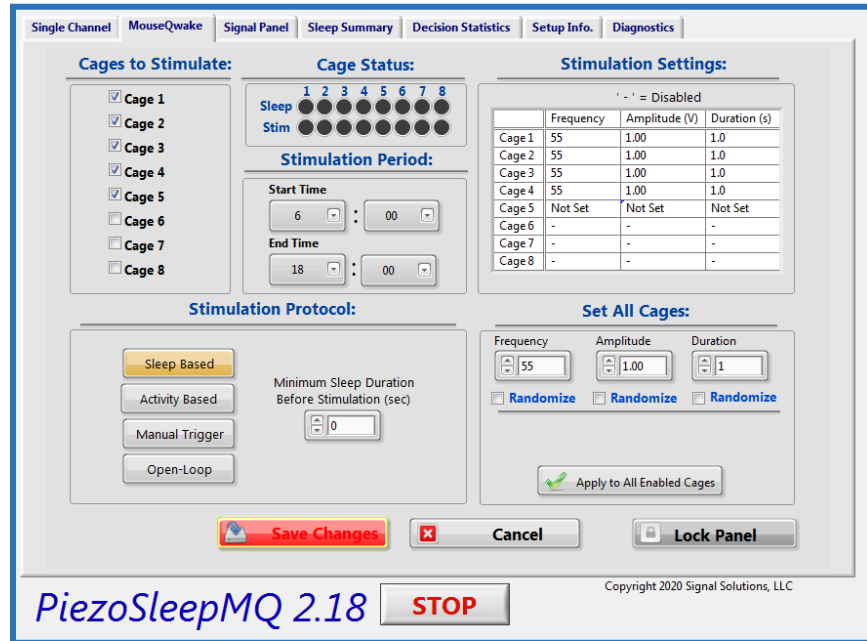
Single Channel | MouseQwake | Signal Panel | Sleep Summary | Decision Statistics | Setup Info. | Diagnostics

Cages to Stimulate:

☑ Cage 1
☑ Cage 2
☑ Cage 3
☑ Cage 4
☑ Cage 5
☐ Cage 6
☐ Cage 7
☐ Cage 8

Cage Status:

1 2 3 4 5 6 7 8
Sleep
Stim

Stimulation Period:

Start Time
6 : 00

End Time
18 : 00

Stimulation Settings:

' - ' = Disabled

| | Frequency | Amplitude (V) | Duration (s) |
|---|---|---|---|
| Cage 1 | 55 | 1.00 | 1.0 |
| Cage 2 | 55 | 1.00 | 1.0 |
| Cage 3 | 55 | 1.00 | 1.0 |
| Cage 4 | 55 | 1.00 | 1.0 |
| Cage 5 | Not Set | Not Set | Not Set |
| Cage 6 | - | - | - |
| Cage 7 | - | - | - |
| Cage 8 | - | - | - |

Stimulation Protocol:

Sleep Based
Activity Based
Manual Trigger
Open-Loop

Minimum Sleep Duration Before Stimulation (sec)
0

Set All Cages:

Frequency
55
Amplitude
1.00
Duration
1

☐ Randomize ☐ Randomize ☐ Randomize

Apply to All Enabled Cages

Save Changes
Cancel
Lock Panel

Copyright 2020 Signal Solutions, LLC

PiezoSleepMQ 2.18
STOP